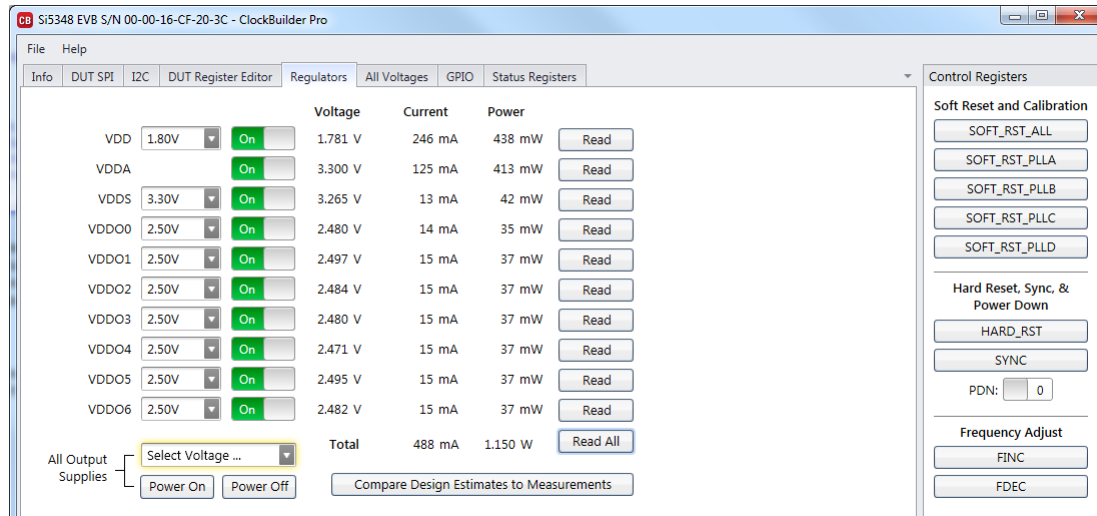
CB Si5348 EVB S/N 00-00-16-CF-20-3C - ClockBuilder Pro

File Help

Info | DUT SPI | I2C | DUT Register Editor | Regulators | All Voltages | GPIO | Status Registers

| | | | Voltage | Current | Power | |
|---|---|---|---|---|---|---|
| VDD | 1.80V | On | 1.781 V | 246 mA | 438 mW | Read |
| VDDA | | On | 3.300 V | 125 mA | 413 mW | Read |
| VDDS | 3.30V | On | 3.265 V | 13 mA | 42 mW | Read |
| VDDO0 | 2.50V | On | 2.480 V | 14 mA | 35 mW | Read |
| VDDO1 | 2.50V | On | 2.497 V | 15 mA | 37 mW | Read |
| VDDO2 | 2.50V | On | 2.484 V | 15 mA | 37 mW | Read |
| VDDO3 | 2.50V | On | 2.480 V | 15 mA | 37 mW | Read |
| VDDO4 | 2.50V | On | 2.471 V | 15 mA | 37 mW | Read |
| VDDO5 | 2.50V | On | 2.495 V | 15 mA | 37 mW | Read |
| VDDO6 | 2.50V | On | 2.482 V | 15 mA | 37 mW | Read |
| | | | Total | 488 mA | 1.150 W | Read All |

All Output Supplies

Select Voltage ...

Power On Power Off

Compare Design Estimates to Measurements

Control Registers

Soft Reset and Calibration

SOFT_RST_ALL

SOFT_RST_PLLA

SOFT_RST_PLLB

SOFT_RST_PLLC

SOFT_RST_PLLD

Hard Reset, Sync, & Power Down

HARD_RST

SYNC

PDN: 0

Frequency Adjust

FINC

FDEC